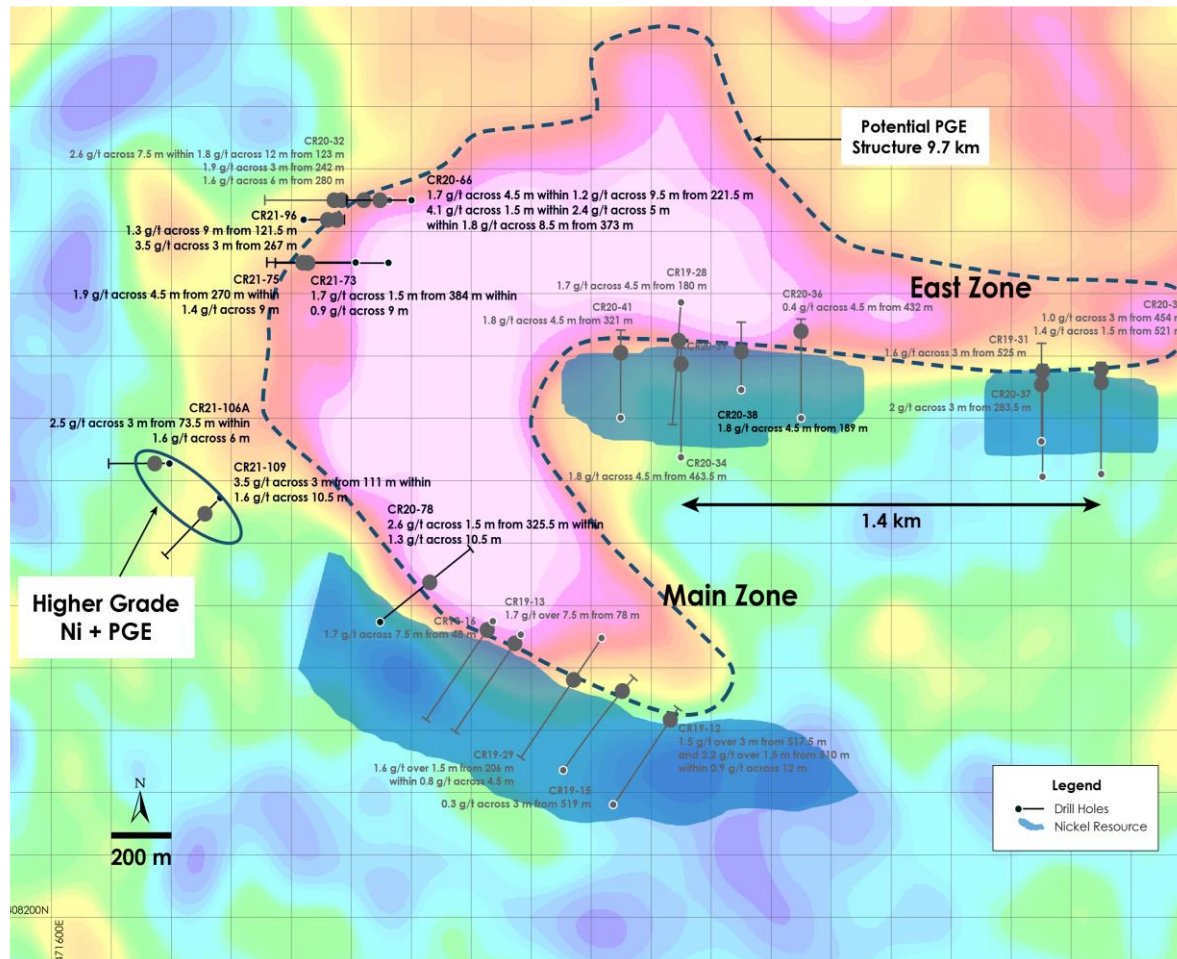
Potential PGE Structure 9.7 km

CR20-32
2.6 g/t across 7.5 m within 1.8 g/t across 12 m from 123 m
1.9 g/t across 3 m from 242 m
1.6 g/t across 6 m from 280 m

CR20-66
1.7 g/t across 4.5 m within 1.2 g/t across 9.5 m from 221.5 m
4.1 g/t across 1.5 m within 2.4 g/t across 5 m
within 1.8 g/t across 8.5 m from 373 m

CR21-96
1.3 g/t across 9 m from 121.5 m
3.5 g/t across 3 m from 267 m

CR21-75
1.9 g/t across 4.5 m from 270 m within
1.4 g/t across 9 m

CR21-73
1.7 g/t across 1.5 m from 384 m within
0.9 g/t across 9 m

East Zone

CR19-28
1.7 g/t across 4.5 m from 180 m

CR20-36
0.4 g/t across 4.5 m from 432 m

CR20-41
1.8 g/t across 4.5 m from 321 m

CR20-3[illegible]
1.0 g/t across 3 m from 454 m
1.4 g/t across 1.5 m from 521 m

CR19-31
1.6 g/t across 3 m from 525 m

CR20-37
2 g/t across 3 m from 283.5 m

CR20-38
1.8 g/t across 4.5 m from 189 m

CR20-34
1.8 g/t across 4.5 m from 463.5 m

CR21-106A
2.5 g/t across 3 m from 73.5 m within
1.6 g/t across 6 m

CR21-109
3.5 g/t across 3 m from 111 m within
1.6 g/t across 10.5 m

1.4 km

CR20-78
2.6 g/t across 1.5 m from 325.5 m within
1.3 g/t across 10.5 m

Higher Grade Ni + PGE

Main Zone

CR19-16
1.7 g/t across 7.5 m from 48 m

CR19-13
1.7 g/t over 7.5 m from 78 m

CR19-12
1.5 g/t over 3 m from 517.5 m
and 2.2 g/t over 1.5 m from 810 m
within 0.9 g/t across 12 m

CR19-29
1.6 g/t over 1.5 m from 206 m
within 0.8 g/t across 4.5 m

CR19-15
0.3 g/t across 3 m from 519 m

N
200 m

Legend
Drill Holes
Nickel Resource

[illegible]08200N
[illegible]71600E